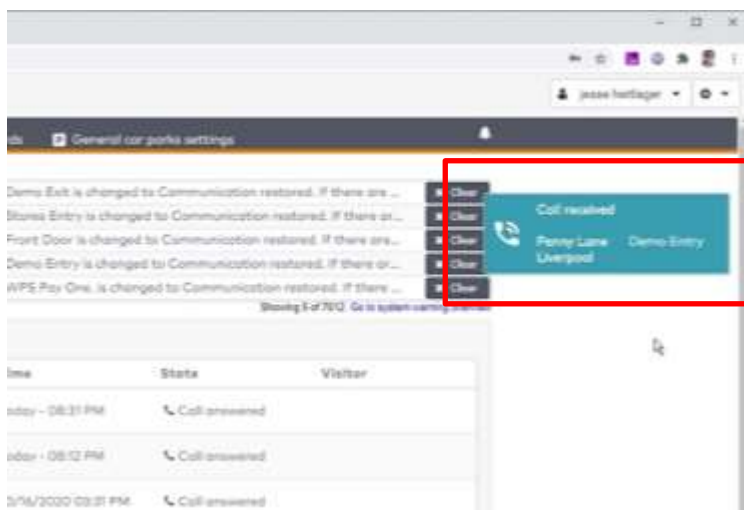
jesse hettlager

ds General car parks settings

Demo Exit is changed to Communication restored. If there are... Clear
Stores Entry is changed to Communication restored. If there ar... Clear
Front Door is changed to Communication restored. If there are... Clear
Demo Entry is changed to Communication restored. If there ar... Clear
WPS Pay One, is changed to Communication restored. If there ... Clear

Showing 5 of 7012 Go to system warning overview

Call received
Penny Lane Liverpool
Demo Entry

| ime | State | Visitor |
|---|---|---|
| oday - 08:31 PM | Call answered | |
| oday - 08:12 PM | Call answered | |
| 3/16/2020 03:01 PM | Call answered | |